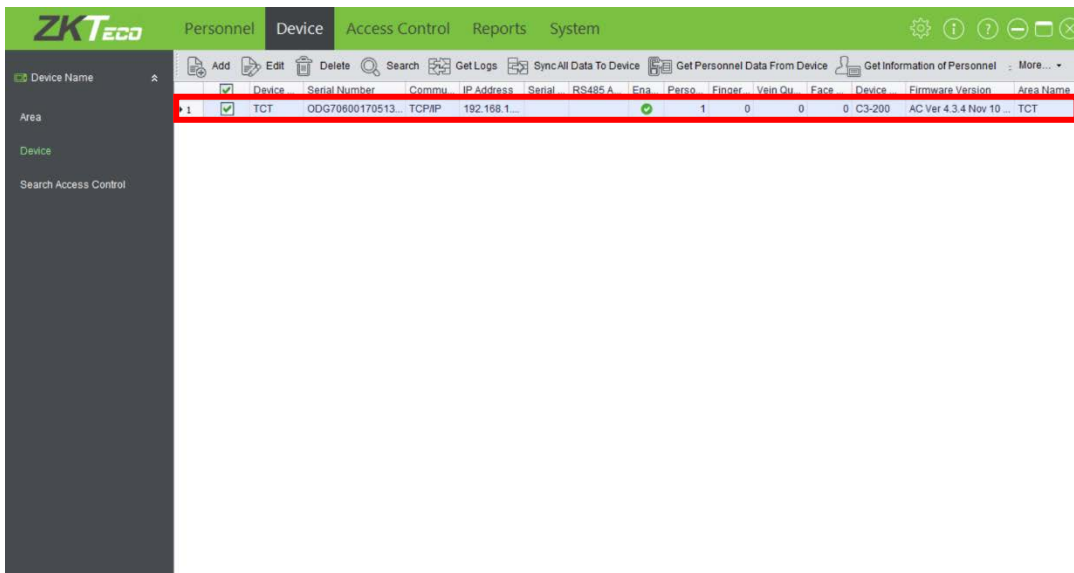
ZKTeco

Personnel Device Access Control Reports System

Device Name

Area

Device

Search Access Control

Add Edit Delete Search Get Logs Sync All Data To Device Get Personnel Data From Device Get Information of Personnel More...

| | | Device ... | Serial Number | Commu... | IP Address | Serial ... | RS485 A... | Ena... | Perso... | Finger... | Vein Qu... | Face ... | Device ... | Firmware Version | Area Name |
|---|---|---|---|---|---|---|---|---|---|---|---|---|---|---|---|
| 1 | | TCT | ODG70600170513... | TCP/IP | 192.168.1.... | | | | 1 | 0 | 0 | 0 | C3-200 | AC Ver 4.3.4 Nov 10 ... | TCT |